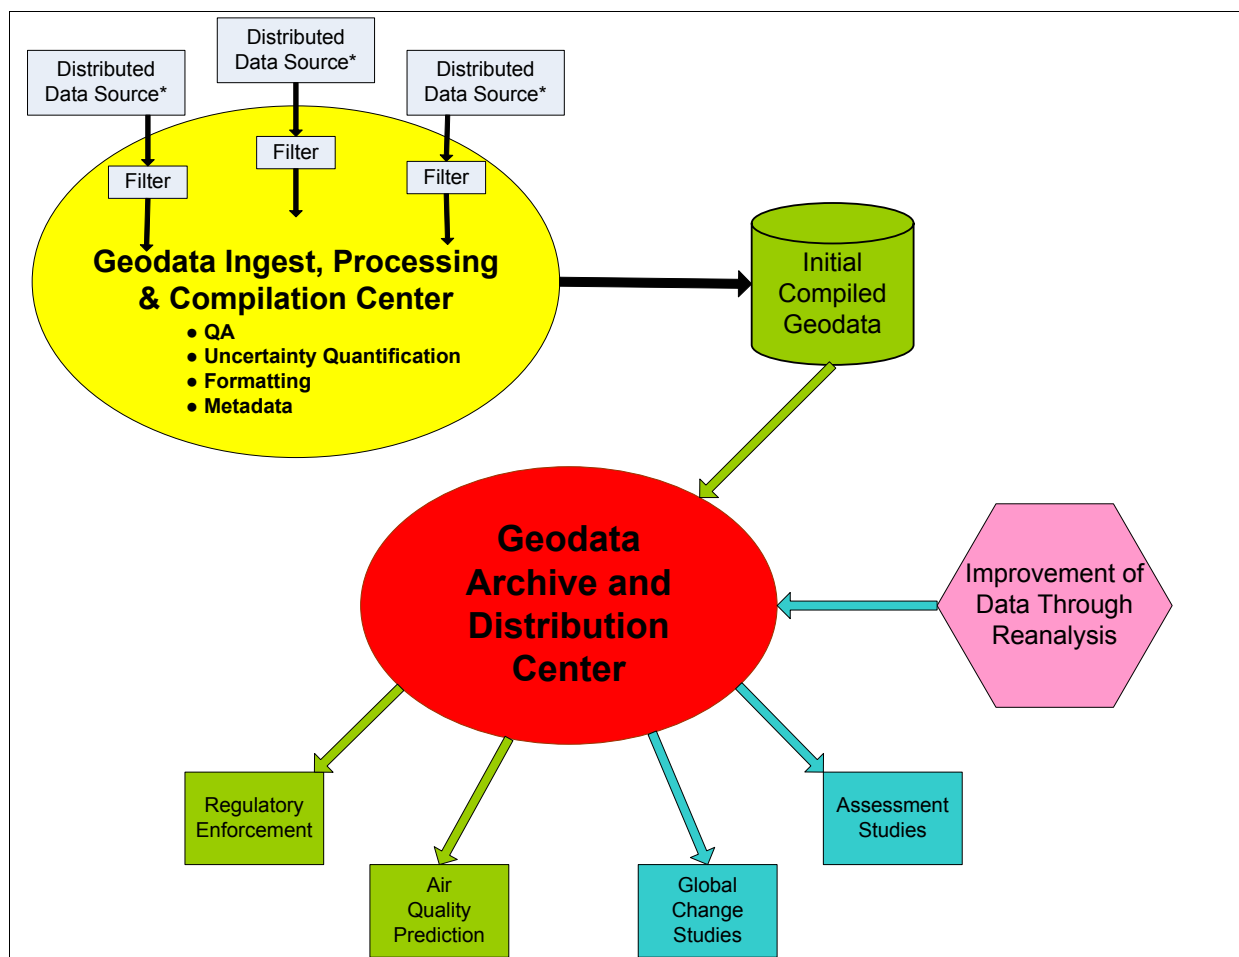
Distributed Data Source*

Distributed Data Source*

Distributed Data Source*

Filter

Filter

Filter

Geodata Ingest, Processing & Compilation Center
● QA
● Uncertainty Quantification
● Formatting
● Metadata

Initial Compiled Geodata

Geodata Archive and Distribution Center

Improvement of Data Through Reanalysis

Regulatory Enforcement

Air Quality Prediction

Global Change Studies

Assessment Studies